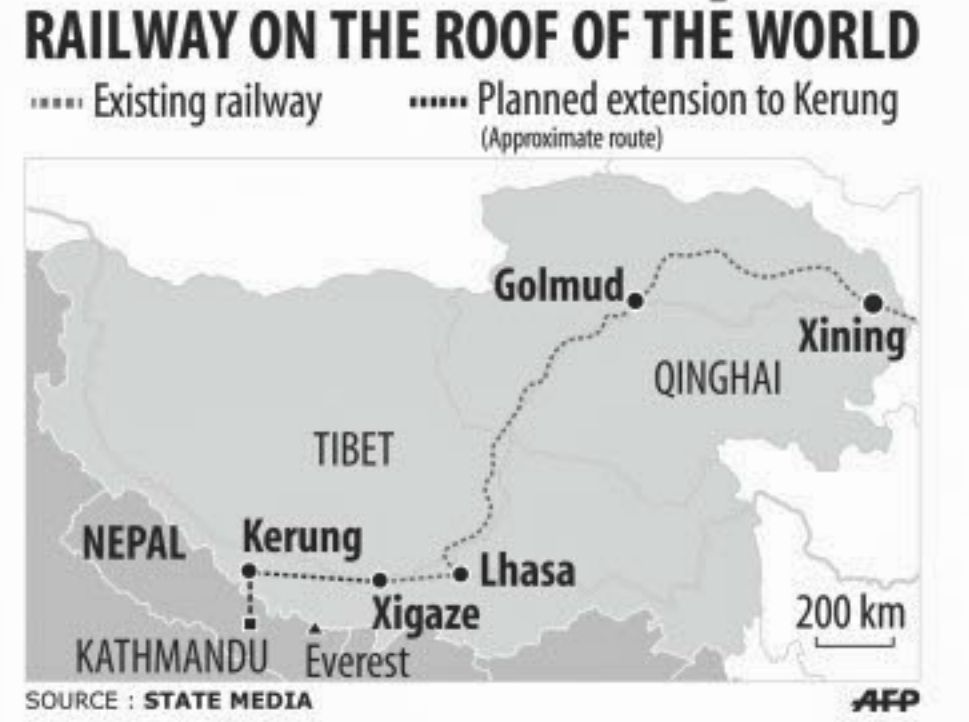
RAILWAY ON THE ROOF OF THE WORLD

Existing railway
Planned extension to Kerung
(Approximate route)

Golmud
Xining
QINGHAI
TIBET
NEPAL
Kerung
Lhasa
Xigaze
200 km
KATHMANDU
Everest

SOURCE : STATE MEDIA
AFP